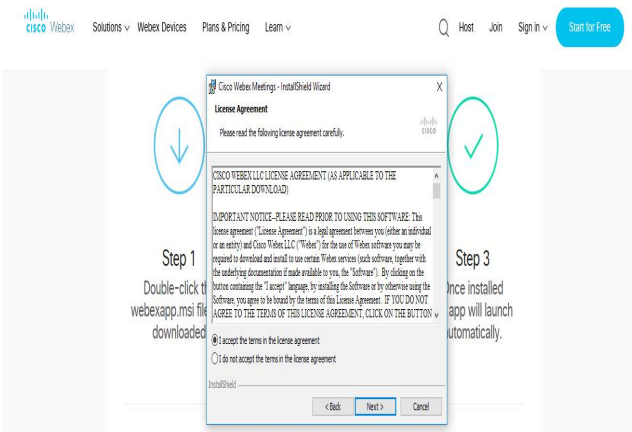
cisco Webex Solutions ∨ Webex Devices Plans & Pricing Learn ∨ Host Join Sign in ∨ Start for Free

Cisco Webex Meetings - InstallShield Wizard X

License Agreement

Please read the following license agreement carefully.

cisco

CISCO WEBEX LLC LICENSE AGREEMENT (AS APPLICABLE TO THE PARTICULAR DOWNLOAD)

IMPORTANT NOTICE–PLEASE READ PRIOR TO USING THIS SOFTWARE: This license agreement ("License Agreement") is a legal agreement between you (either an individual or an entity) and Cisco Webex LLC ("Webex") for the use of Webex software you may be required to download and install to use certain Webex services (such software, together with the underlying documentation if made available to you, the "Software"). By clicking on the button containing the "I accept" language, by installing the Software or by otherwise using the Software, you agree to be bound by the terms of this License Agreement. IF YOU DO NOT AGREE TO THE TERMS OF THIS LICENSE AGREEMENT, CLICK ON THE BUTTON

I accept the terms in the license agreement

I do not accept the terms in the license agreement

InstallShield

< Back Next > Cancel

Step 1

Double-click th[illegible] webexapp.msi file downloaded

Step 3

Once installed app will launch automatically.